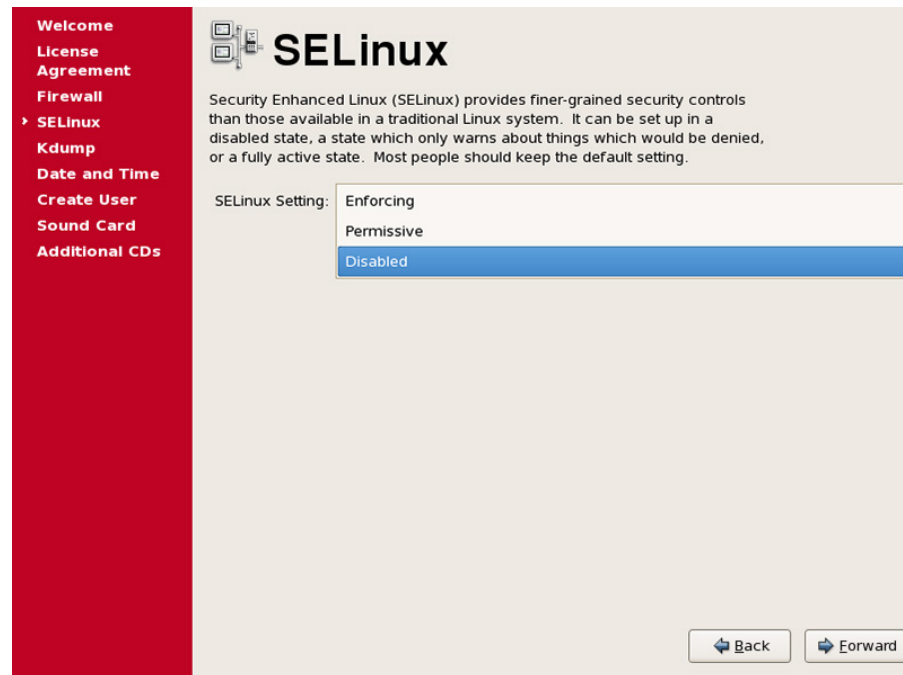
Welcome
License Agreement
Firewall
› SELinux
Kdump
Date and Time
Create User
Sound Card
Additional CDs

SELinux

Security Enhanced Linux (SELinux) provides finer-grained security controls than those available in a traditional Linux system. It can be set up in a disabled state, a state which only warns about things which would be denied, or a fully active state. Most people should keep the default setting.

SELinux Setting: Enforcing
Permissive
Disabled

Back
Forward